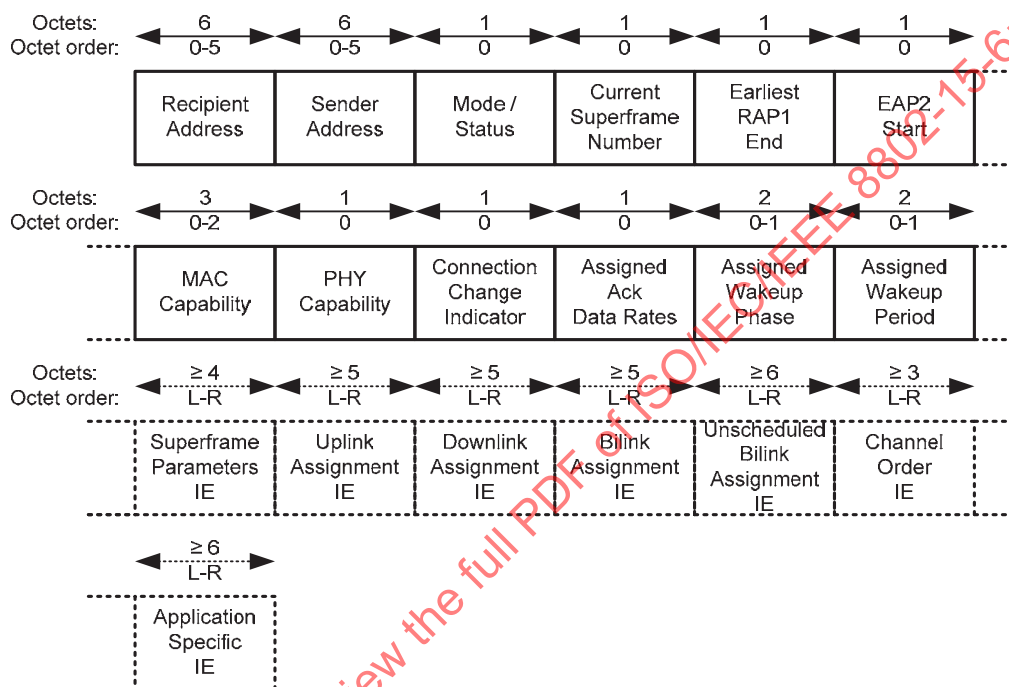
| Octets: | 6 | 6 | 1 | 1 | 1 | 1 |
|---|---|---|---|---|---|---|
| Octet order: | 0-5 | 0-5 | 0 | 0 | 0 | 0 |
| | Recipient Address | Sender Address | Mode / Status | Current Superframe Number | Earliest RAP1 End | EAP2 Start |

| Octets: | 3 | 1 | 1 | 1 | 2 | 2 |
|---|---|---|---|---|---|---|
| Octet order: | 0-2 | 0 | 0 | 0 | 0-1 | 0-1 |
| | MAC Capability | PHY Capability | Connection Change Indicator | Assigned Ack Data Rates | Assigned Wakeup Phase | Assigned Wakeup Period |

| Octets: | ≥ 4 | ≥ 5 | ≥ 5 | ≥ 5 | ≥ 6 | ≥ 3 |
|---|---|---|---|---|---|---|
| Octet order: | L-R | L-R | L-R | L-R | L-R | L-R |
| | Superframe Parameters IE | Uplink Assignment IE | Downlink Assignment IE | Bilink Assignment IE | Unscheduled Bilink Assignment IE | Channel Order IE |

≥ 6
L-R
Application Specific IE

iew the full PDF of ISO/IEC/IEEE 8802-15-6